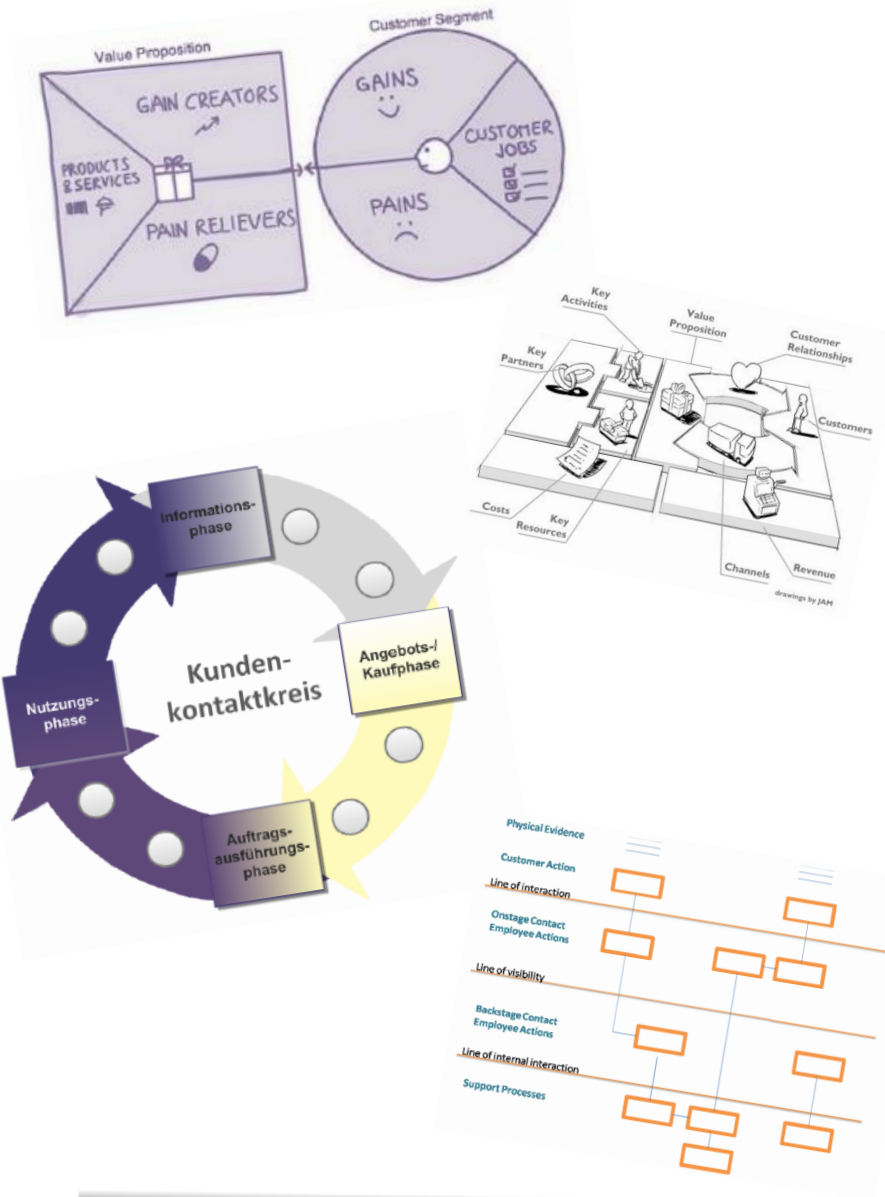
Value Proposition

GAIN CREATORS

PRODUCTS & SERVICES

PAIN RELIEVERS

Customer Segment

GAINS

CUSTOMER JOBS

PAINS

Key Activities

Value Proposition

Customer Relationships

Key Partners

Customers

Costs

Key Resources

Channels

Revenue

drawings by JAM

Informationsphase

Angebots-/ Kaufphase

Kundenkontaktkreis

Nutzungsphase

Auftragsausführungsphase

Physical Evidence

Customer Action

Line of interaction

Onstage Contact Employee Actions

Line of visibility

Backstage Contact Employee Actions

Line of internal interaction

Support Processes